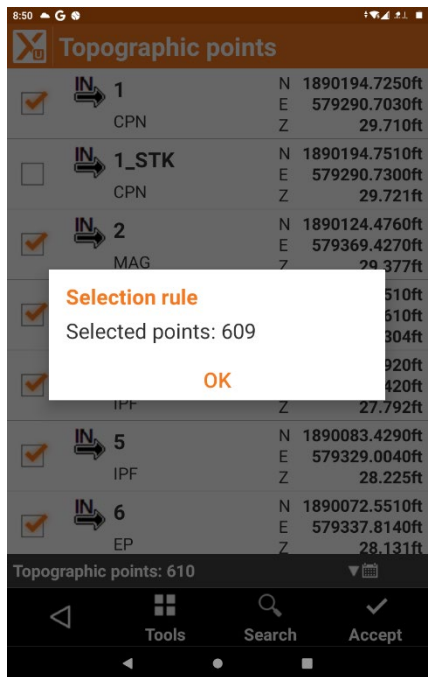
8:50 G

Topographic points

IN 1
CPN
N 1890194.7250ft
E 579290.7030ft
Z 29.710ft

IN 1_STK
CPN
N 1890194.7510ft
E 579290.7300ft
Z 29.721ft

IN 2
MAG
N 1890124.4760ft
E 579369.4270ft
Z 29.377ft

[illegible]510ft
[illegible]510ft
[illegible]304ft

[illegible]920ft
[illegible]420ft
IPF
Z 27.792ft

Selection rule
Selected points: 609
OK

IN 5
IPF
N 1890083.4290ft
E 579329.0040ft
Z 28.225ft

IN 6
EP
N 1890072.5510ft
E 579337.8140ft
Z 28.131ft

Topographic points: 610

Tools
Search
Accept